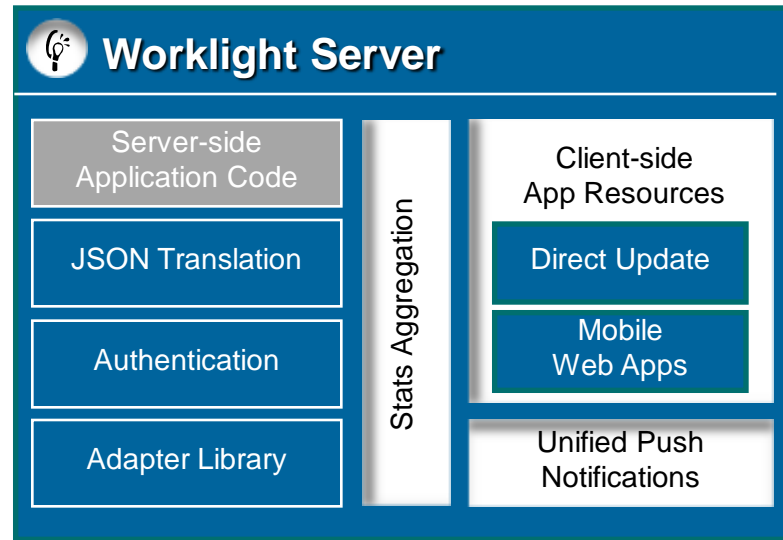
Worklight Server

Server-side Application Code

JSON Translation

Authentication

Adapter Library

Stats Aggregation

Client-side App Resources

Direct Update

Mobile Web Apps

Unified Push Notifications